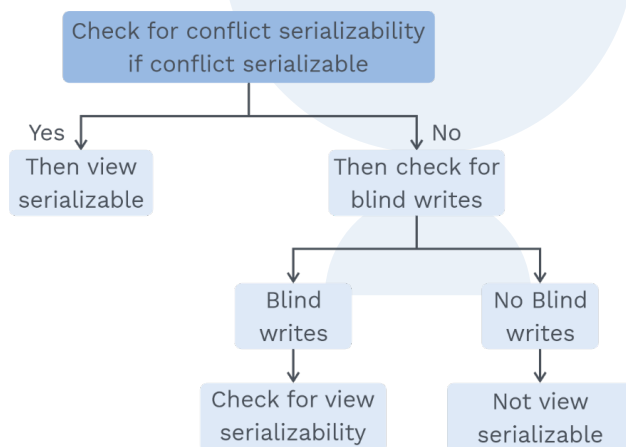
Check for conflict serializability if conflict serializable

Yes

Then view serializable

No

Then check for blind writes

Blind writes

Check for view serializability

No Blind writes

Not view serializable